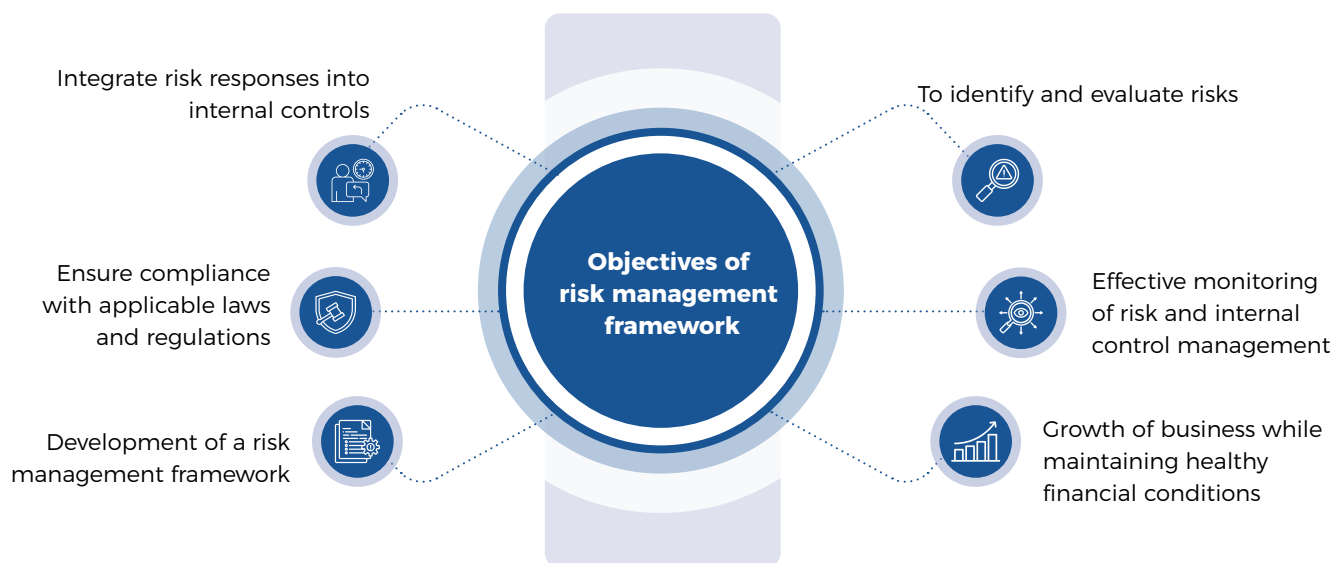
Integrate risk responses into internal controls

Ensure compliance with applicable laws and regulations

Development of a risk management framework

Objectives of risk management framework

To identify and evaluate risks

Effective monitoring of risk and internal control management

Growth of business while maintaining healthy financial conditions